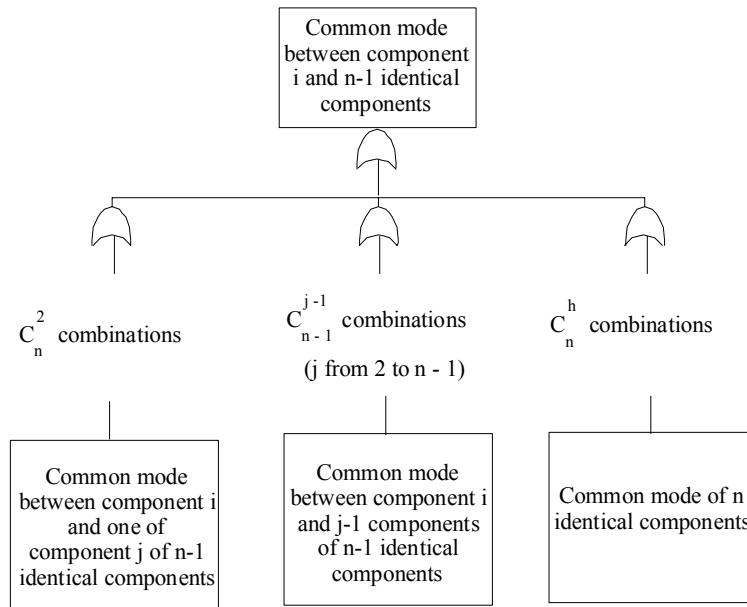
Common mode between component i and n-1 identical components

$C_n^2$ combinations

$C_{n-1}^{j-1}$ combinations

(j from 2 to n - 1)

$C_n^h$ combinations

Common mode between component i and one of component j of n-1 identical components

Common mode between component i and j-1 components of n-1 identical components

Common mode of n identical components